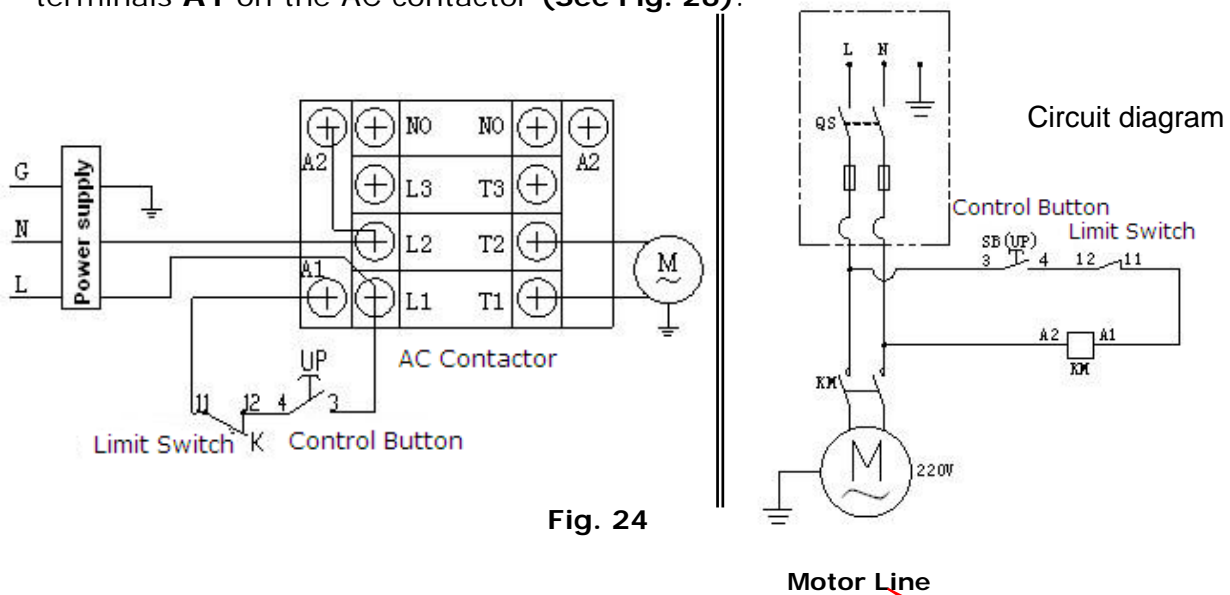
terminals **A1** on the AC contactor **(See Fig. 2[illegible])**.

G

N

L

Power supply

A2

NO

NO

A2

L3

T3

L2

T2

A1

L1

T1

M

UP

AC Contactor

11

12

4

3

Limit Switch

K

Control Button

L

N

QS

Circuit diagram

Control Button

SB(UP)

Limit Switch

3

4

12

11

A2

A1

KM

KM

M

220V

Fig. 24

Motor Line